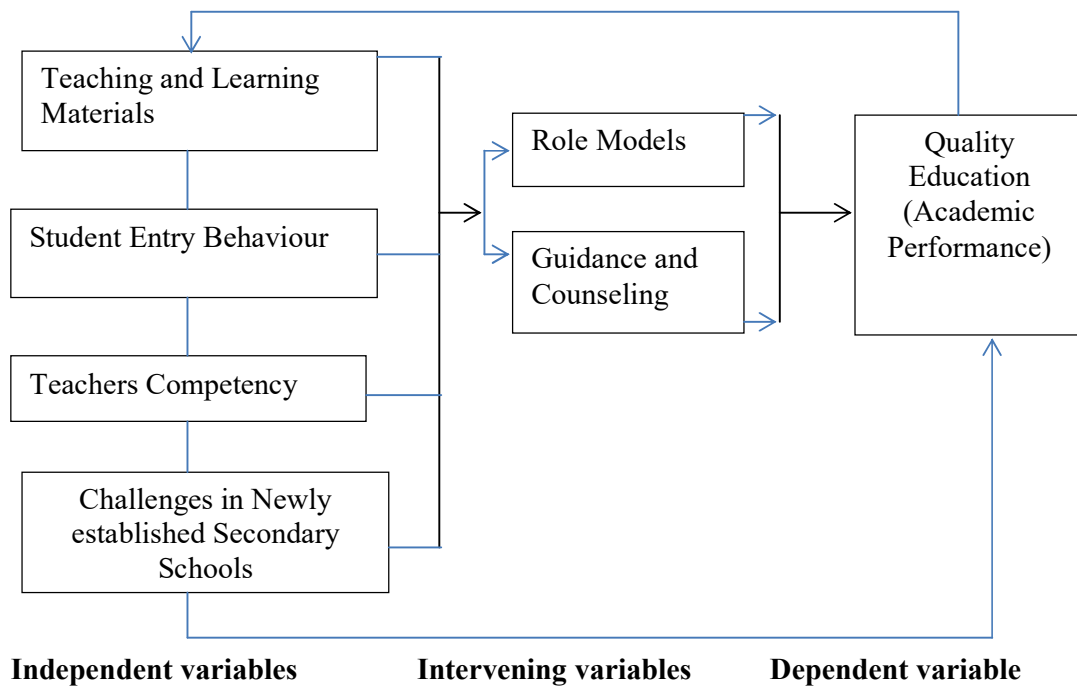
Teaching and Learning Materials

Student Entry Behaviour

Teachers Competency

Challenges in Newly established Secondary Schools

Role Models

Guidance and Counseling

Quality Education (Academic Performance)

**Independent variables** **Intervening variables** **Dependent variable**